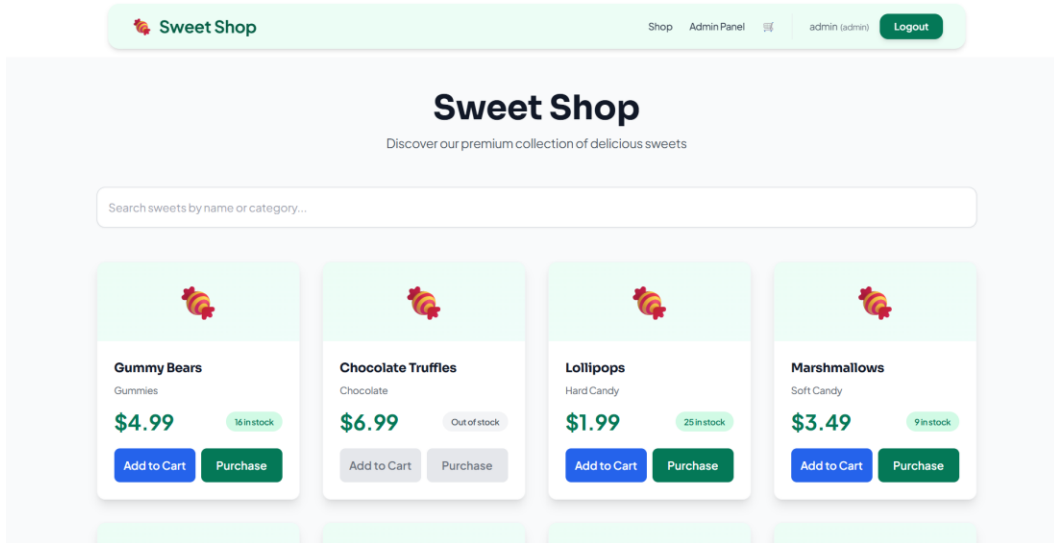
Sweet Shop

Shop Admin Panel admin (admin) Logout

Sweet Shop

Discover our premium collection of delicious sweets

Search sweets by name or category...

Gummy Bears
Gummies
$4.99
16 in stock
Add to Cart
Purchase

Chocolate Truffles
Chocolate
$6.99
Out of stock
Add to Cart
Purchase

Lollipops
Hard Candy
$1.99
25 in stock
Add to Cart
Purchase

Marshmallows
Soft Candy
$3.49
9 in stock
Add to Cart
Purchase